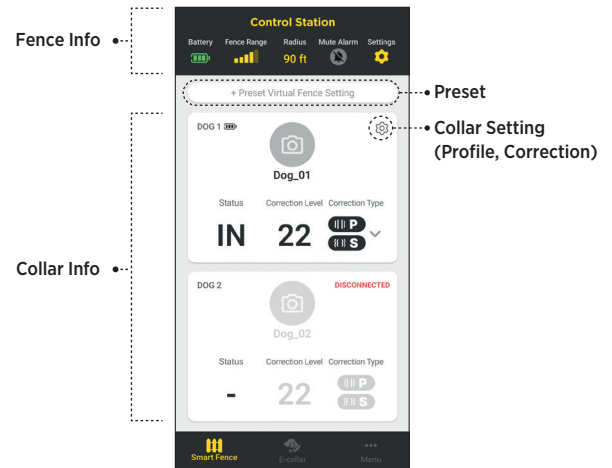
Fence Info

Control Station

Battery Fence Range Radius Mute Alarm Settings

90 ft

+ Preset Virtual Fence Setting

Preset

DOG 1

Collar Setting (Profile, Correction)

Dog_01

Status Correction Level Correction Type

IN 22 P S

Collar Info

DOG 2 DISCONNECTED

Dog_02

Status Correction Level Correction Type

- 22 P S

Smart Fence E-collar Menu